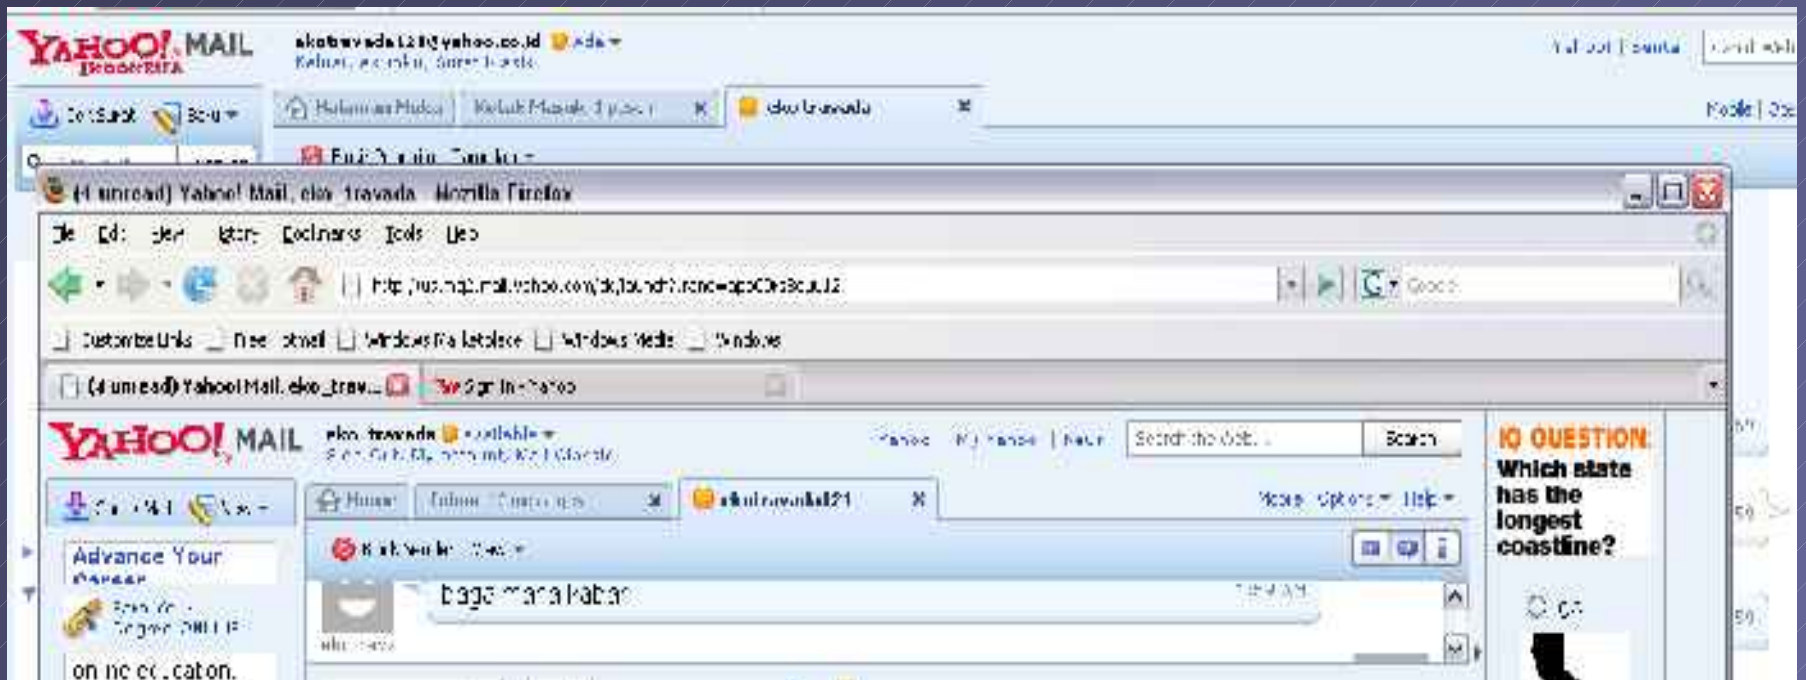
YAHOO! MAIL INDONESIA
ekotravada121@yahoo.co.id Ada
Keluar, ekotravada, Saran Ikatan

Tulis Surat Baru
Halaman Muka
Kotak Masuk
eko travada
Yahoo! | Bantuan
Pesan | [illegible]

(4 unread) Yahoo! Mail, eko_travada - Mozilla Firefox
File Edit View History Bookmarks Tools Help
http://us.mg2.mail.yahoo.com/dc/launch?.rand=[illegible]
Google
Customize Links  Free Hotmail  Windows Marketplace  Windows Media  Windows
(4 unread) Yahoo! Mail, eko_trav...  Sign In - Yahoo

YAHOO! MAIL
eko_travada Available
Yahoo!  My Yahoo!  Mail
Search the Web...  Search
IQ QUESTION:
Which state has the longest coastline?
Home  Inbox  ekotravada121
More  Options  Help
Advance Your Career
on line education.
baga mana kabar